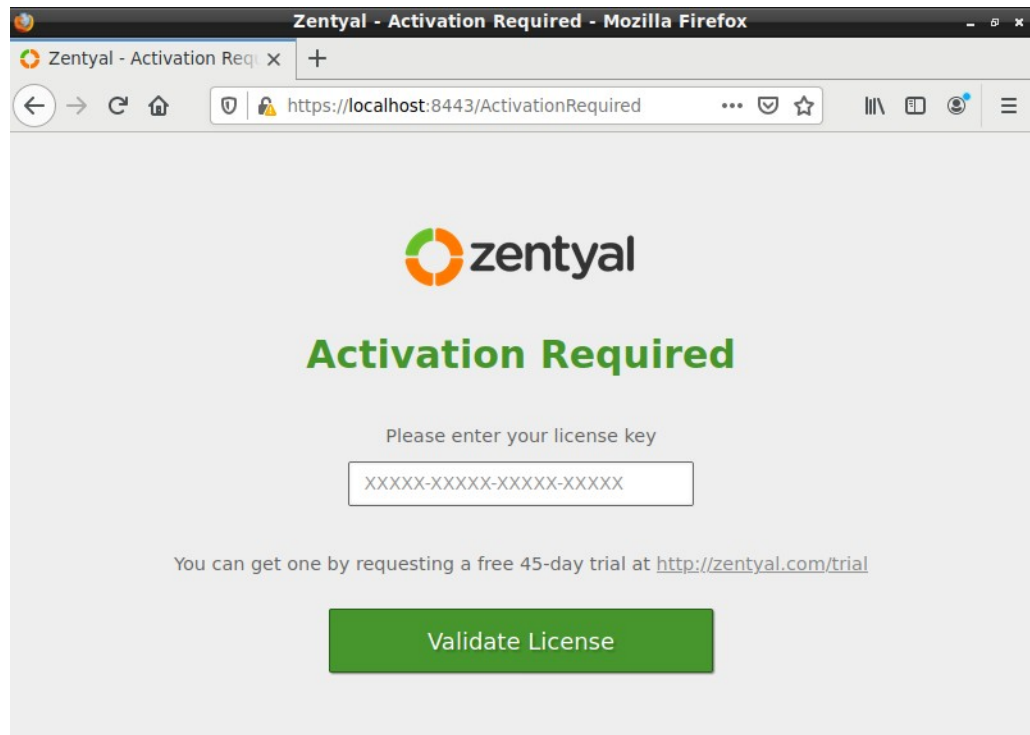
Zentyal - Activation Required - Mozilla Firefox

Zentyal - Activation Req

https://localhost:8443/ActivationRequired

zentyal

Activation Required

Please enter your license key

XXXXX-XXXXX-XXXXX-XXXXX

You can get one by requesting a free 45-day trial at http://zentyal.com/trial

Validate License